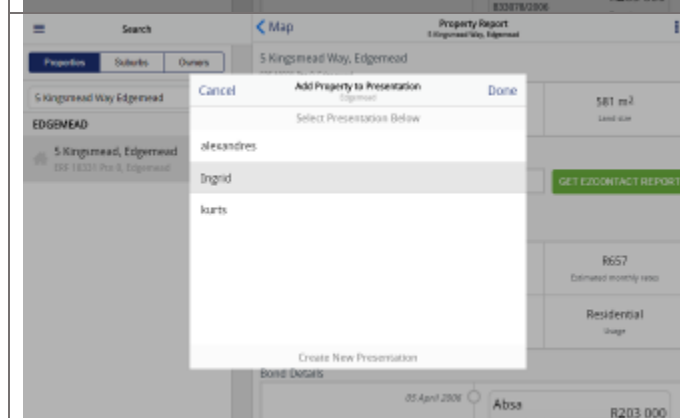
B33878/2006

Search

Properties | Suburbs | Owners

5 Kingsmead Way Edgemead

EDGEMEAD

5 Kingsmead, Edgemead
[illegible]

Map

Property Report
5 Kingsmead Way, Edgemead

5 Kingsmead Way, Edgemead

Cancel

Add Property to Presentation
Edgemead

Done

Select Presentation Below

alexandres

Ingrid

kurts

Create New Presentation

581 m²
Land size

GET EZCONTACT REPORT

R657
Estimated monthly rates

Residential
Usage

Bond Details

05 April 2006

Absa

R203 000